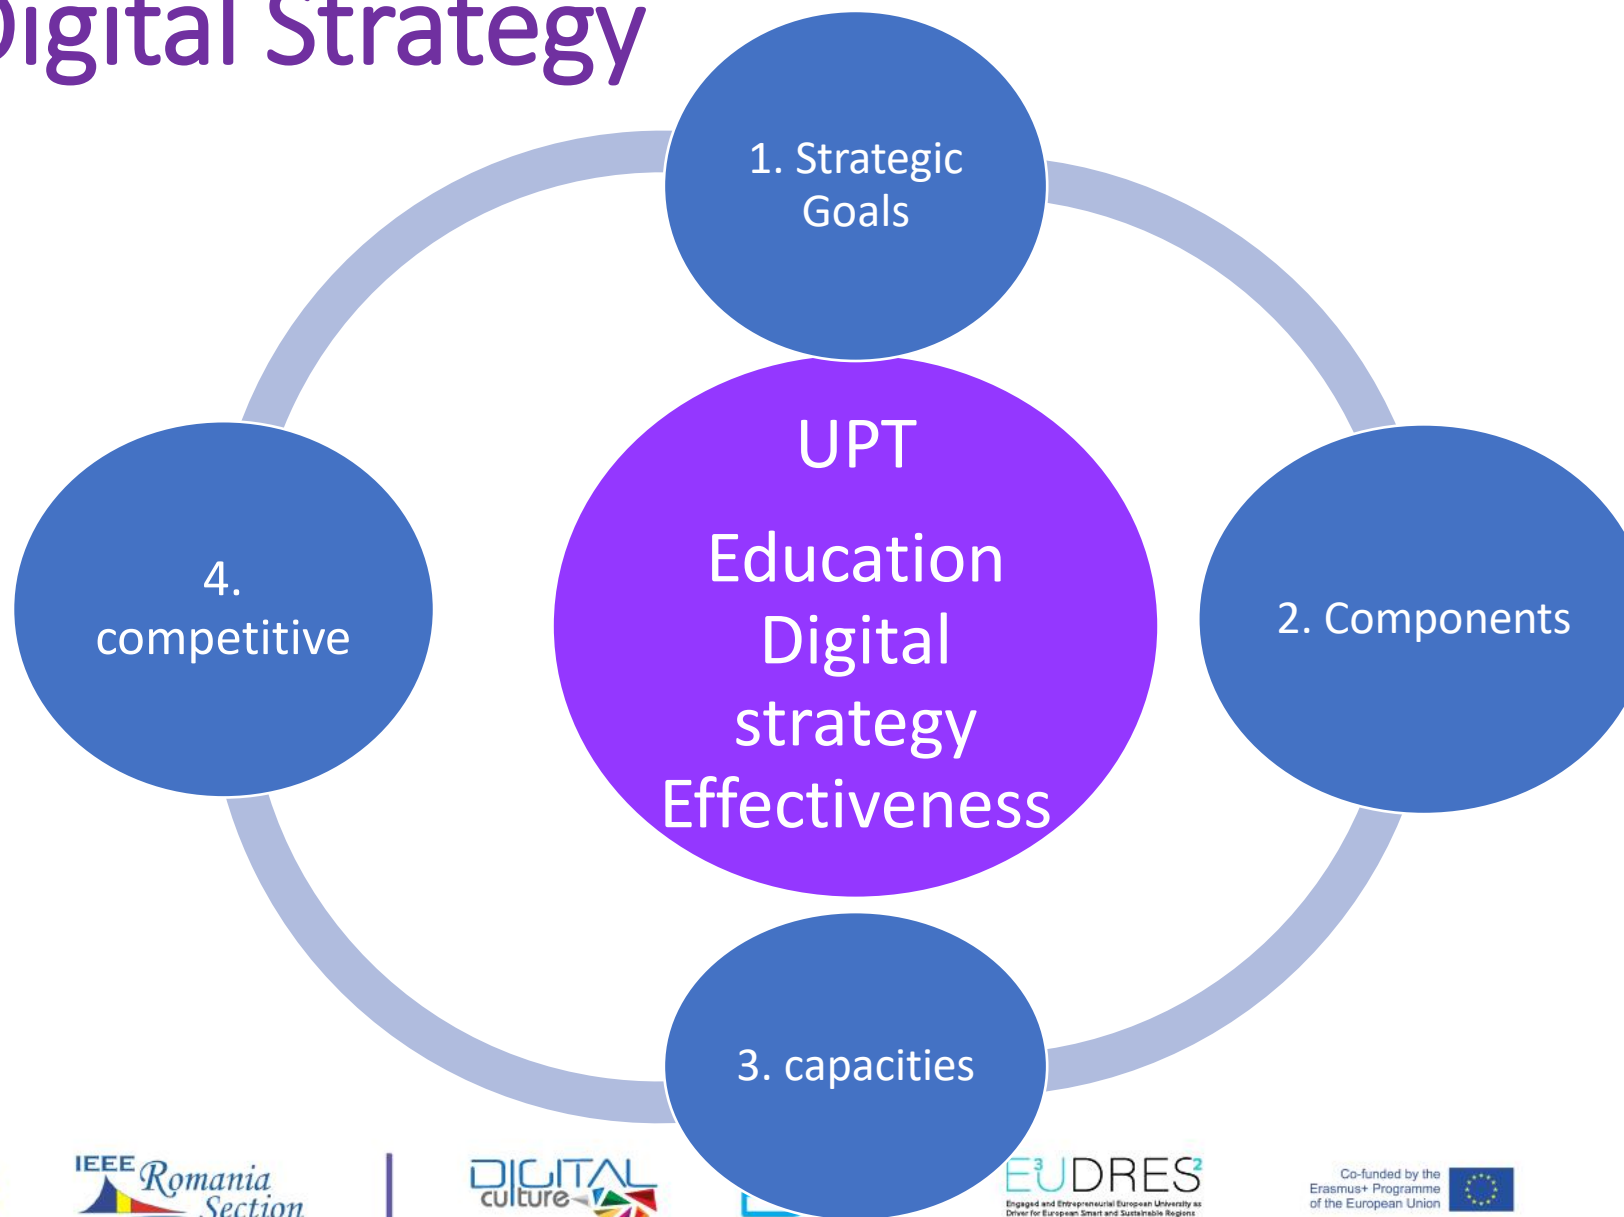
Digital Strategy

1. Strategic Goals

UPT

Education Digital strategy Effectiveness

4. competitive

2. Components

3. capacities

IEEE Romania Section

DIGITAL culture

E³UDRES²

Engaged and Entrepreneurial European University as Driver for European Smart and Sustainable Regions

Co-funded by the Erasmus+ Programme of the European Union